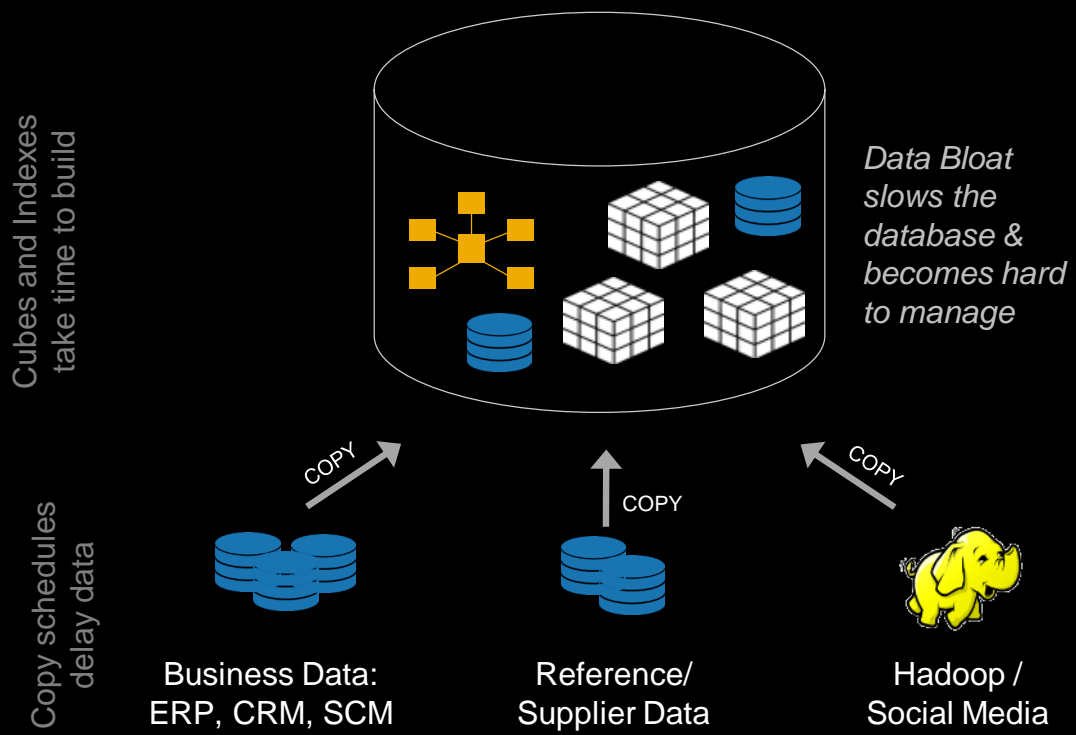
Cubes and Indexes take time to build

Data Bloat slows the database & becomes hard to manage

Copy schedules delay data

COPY

COPY

COPY

Business Data: ERP, CRM, SCM

Reference/ Supplier Data

Hadoop / Social Media